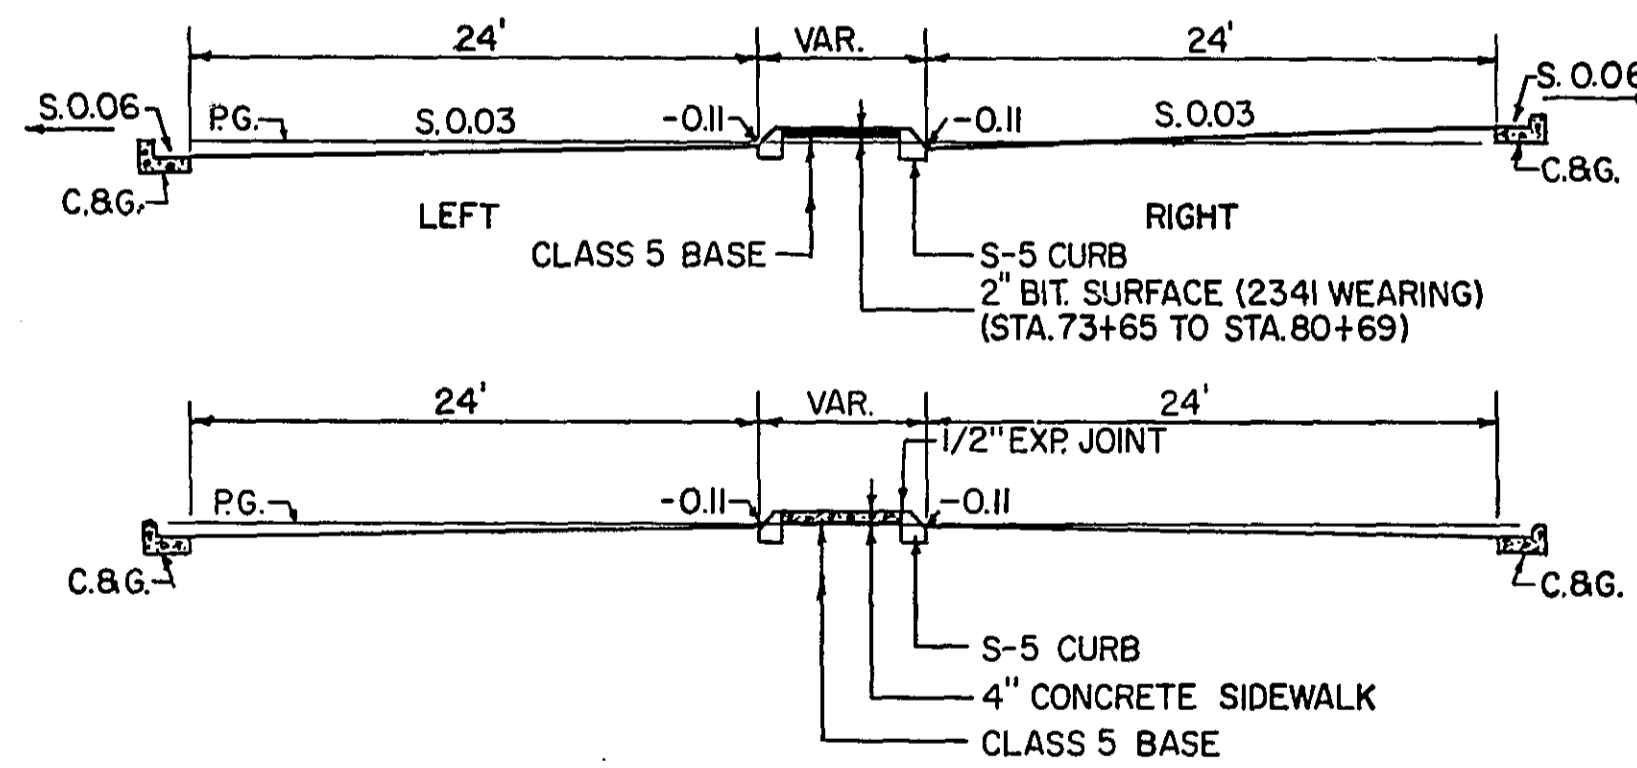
24'
VAR.
24'
S.0.06
P.G.
S.0.03
-0.11
-0.11
S.0.03
S.0.06
C.&G.
C.&G.
LEFT
RIGHT
CLASS 5 BASE
S-5 CURB
2" BIT. SURFACE (2341 WEARING)
(STA.73+65 TO STA.80+69)

24'
VAR.
24'
1/2" EXP. JOINT
P.G.
-0.11
-0.11
C.&G.
C.&G.
S-5 CURB
4" CONCRETE SIDEWALK
CLASS 5 BASE